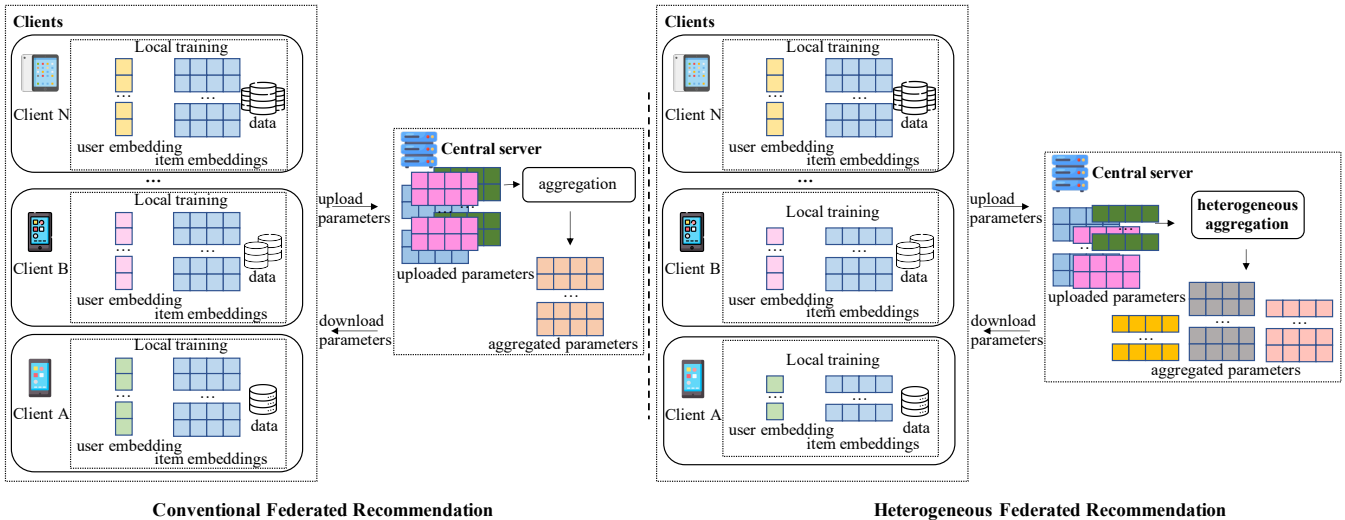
Clients

Local training
Client N
data
user embedding
item embeddings

...

Local training
Client B
data
user embedding
item embeddings

Local training
Client A
data
user embedding
item embeddings

upload parameters

download parameters

Central server
aggregation
uploaded parameters
aggregated parameters

Conventional Federated Recommendation

Clients

Local training
Client N
data
user embedding
item embeddings

...

Local training
Client B
data
user embedding
item embeddings

Local training
Client A
data
user embedding
item embeddings

upload parameters

download parameters

Central server
heterogeneous aggregation
uploaded parameters
aggregated parameters

Heterogeneous Federated Recommendation